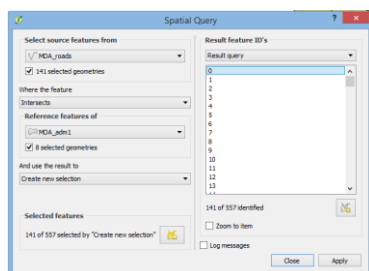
Spatial Query

Select source features from
MDA_roads
141 selected geometries

Where the feature
Intersects

Reference features of
MDA_adm1
8 selected geometries

And use the result to
Create new selection

Selected features
141 of 557 selected by "Create new selection"

Result feature ID's
Result query
0
1
2
3
4
5
6
7
8
9
10
11
12
13

141 of 557 identified
Zoom to item

Log messages

Close
Apply